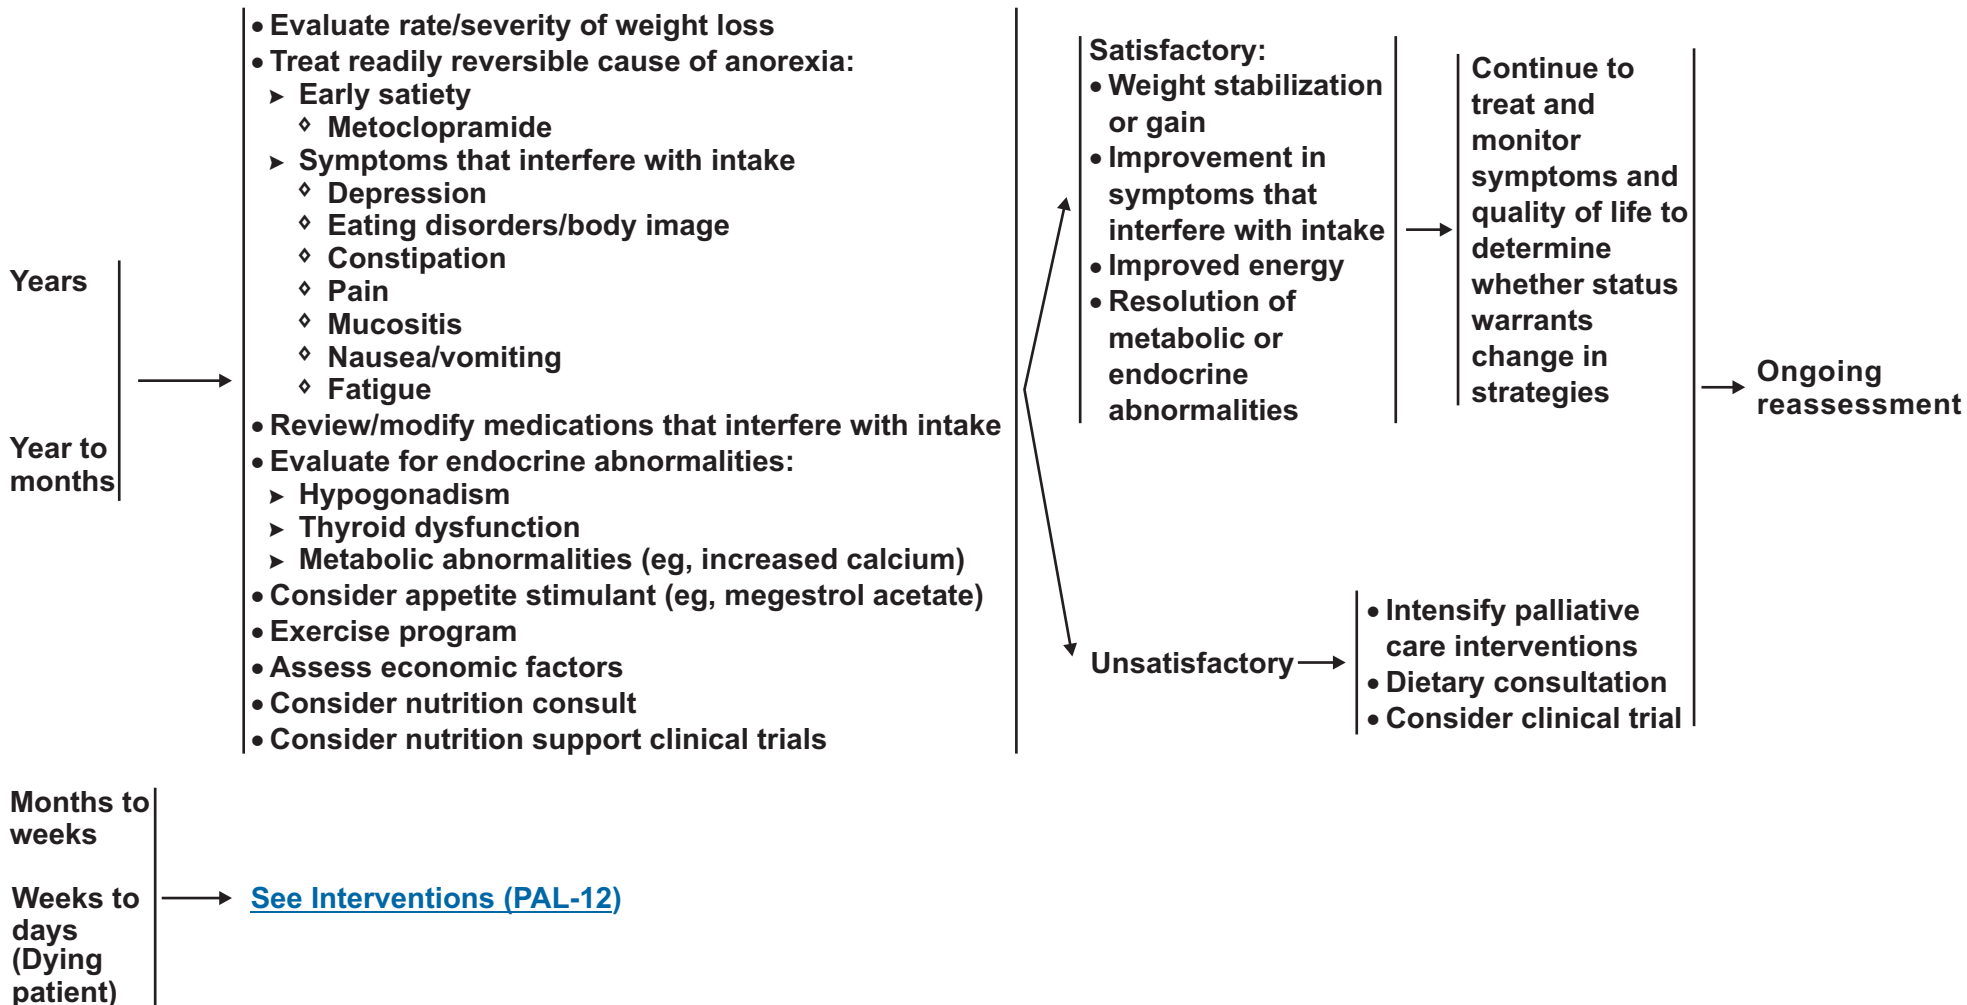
Years

Year to months

• Evaluate rate/severity of weight loss
• Treat readily reversible cause of anorexia:
➤ Early satiety
◊ Metoclopramide
➤ Symptoms that interfere with intake
◊ Depression
◊ Eating disorders/body image
◊ Constipation
◊ Pain
◊ Mucositis
◊ Nausea/vomiting
◊ Fatigue
• Review/modify medications that interfere with intake
• Evaluate for endocrine abnormalities:
➤ Hypogonadism
➤ Thyroid dysfunction
➤ Metabolic abnormalities (eg, increased calcium)
• Consider appetite stimulant (eg, megestrol acetate)
• Exercise program
• Assess economic factors
• Consider nutrition consult
• Consider nutrition support clinical trials

Satisfactory:
• Weight stabilization or gain
• Improvement in symptoms that interfere with intake
• Improved energy
• Resolution of metabolic or endocrine abnormalities

Continue to treat and monitor symptoms and quality of life to determine whether status warrants change in strategies

Ongoing reassessment

Unsatisfactory

• Intensify palliative care interventions
• Dietary consultation
• Consider clinical trial

Months to weeks

Weeks to days (Dying patient)

See Interventions (PAL-12)